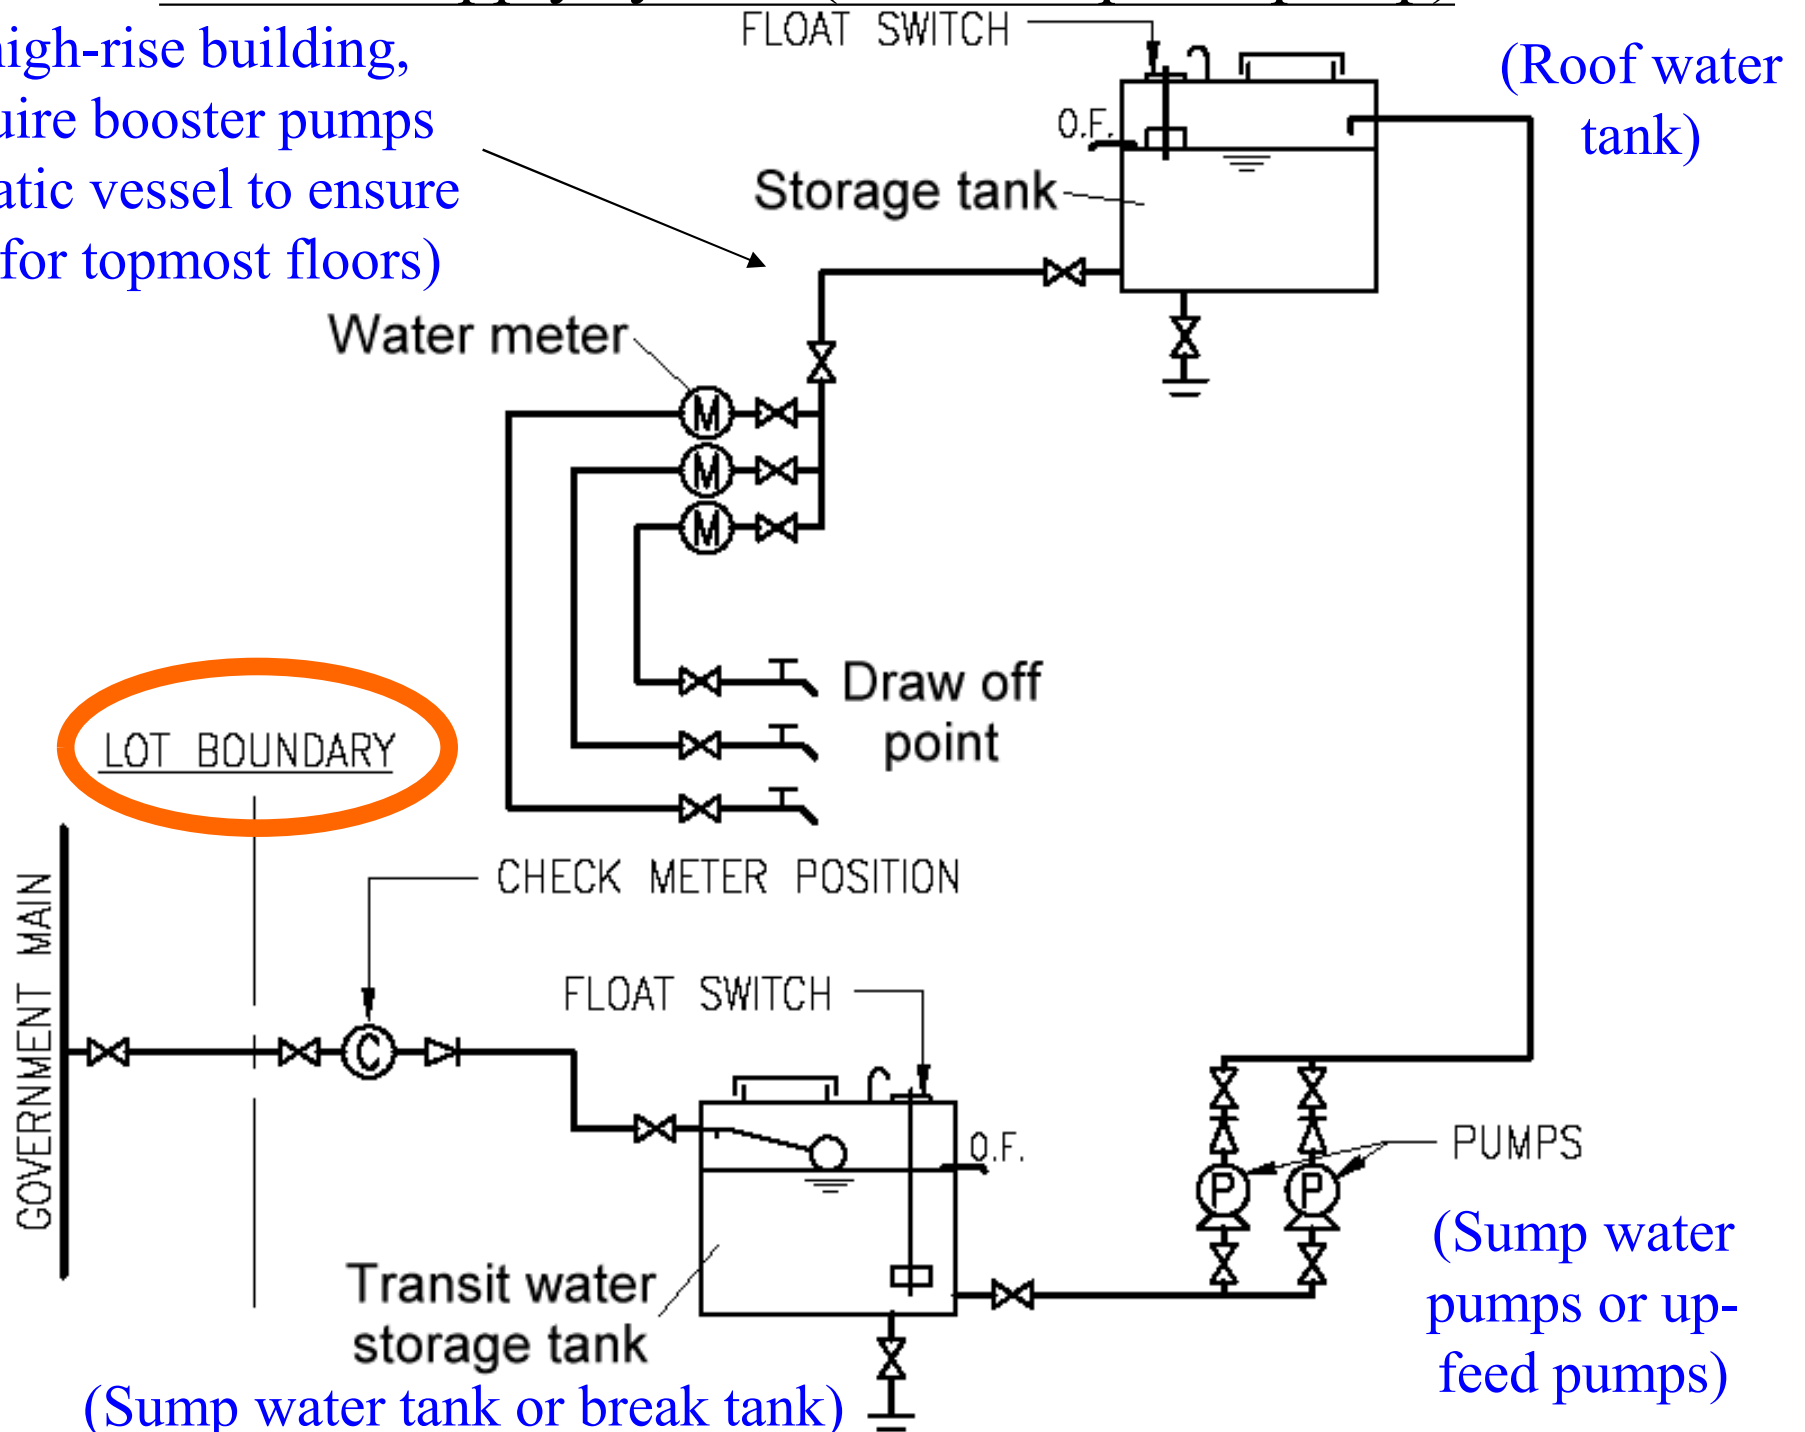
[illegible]igh-rise building, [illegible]uire booster pumps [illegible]atic vessel to ensure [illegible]for topmost floors)

FLOAT SWITCH

(Roof water tank)

O.F.

Storage tank

Water meter

M

M

M

Draw off point

LOT BOUNDARY

CHECK METER POSITION

GOVERNMENT MAIN

C

FLOAT SWITCH

O.F.

PUMPS

P

P

Transit water storage tank

(Sump water tank or break tank)

(Sump water pumps or up-feed pumps)